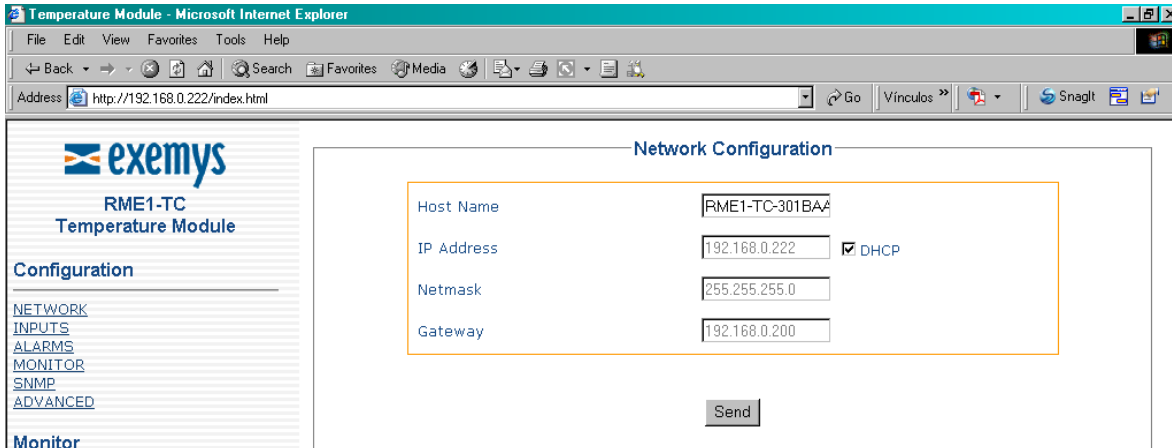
Temperature Module - Microsoft Internet Explorer

File Edit View Favorites Tools Help

Back Search Favorites Media

Address http://192.168.0.222/index.html

Go Vínculos » SnagIt

exemys

RME1-TC
Temperature Module

Configuration

NETWORK
INPUTS
ALARMS
MONITOR
SNMP
ADVANCED

Monitor

Network Configuration

| | |
|---|---|
| Host Name | RME1-TC-301BAA |
| IP Address | 192.168.0.222 ☑ DHCP |
| Netmask | 255.255.255.0 |
| Gateway | 192.168.0.200 |

Send